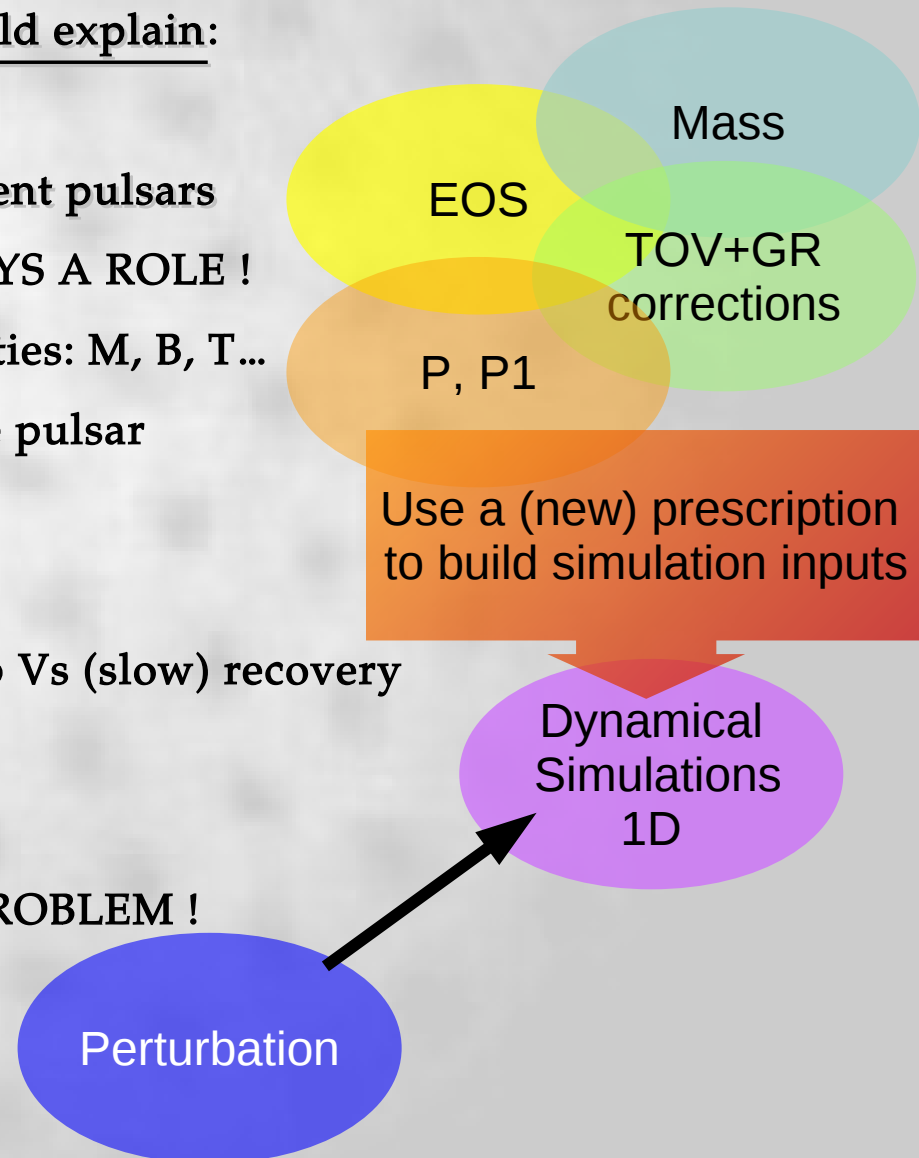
ld explain:

ent pulsars

YS A ROLE !

ties: M, B, T…

pulsar

Vs (slow) recovery

ROBLEM !

Mass

EOS

TOV+GR corrections

P, P1

Use a (new) prescription to build simulation inputs

Dynamical Simulations 1D

Perturbation